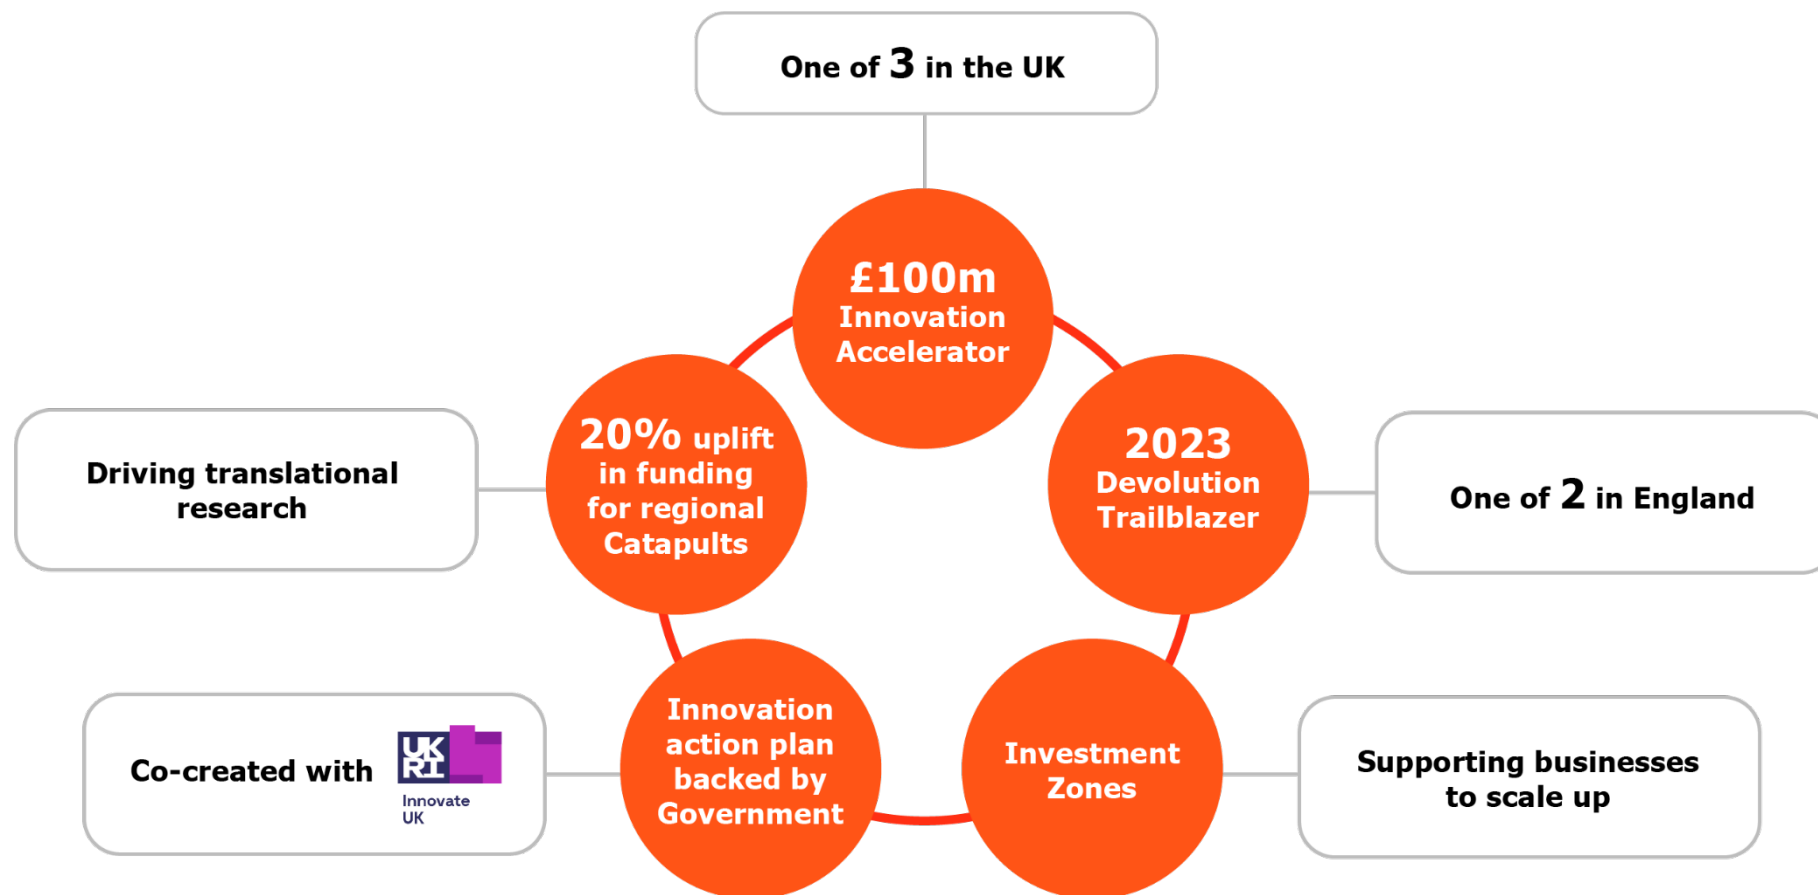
One of 3 in the UK

£100m Innovation Accelerator

Driving translational research

20% uplift in funding for regional Catapults

2023 Devolution Trailblazer

One of 2 in England

Co-created with

UK RI

Innovate UK

Innovation action plan backed by Government

Investment Zones

Supporting businesses to scale up